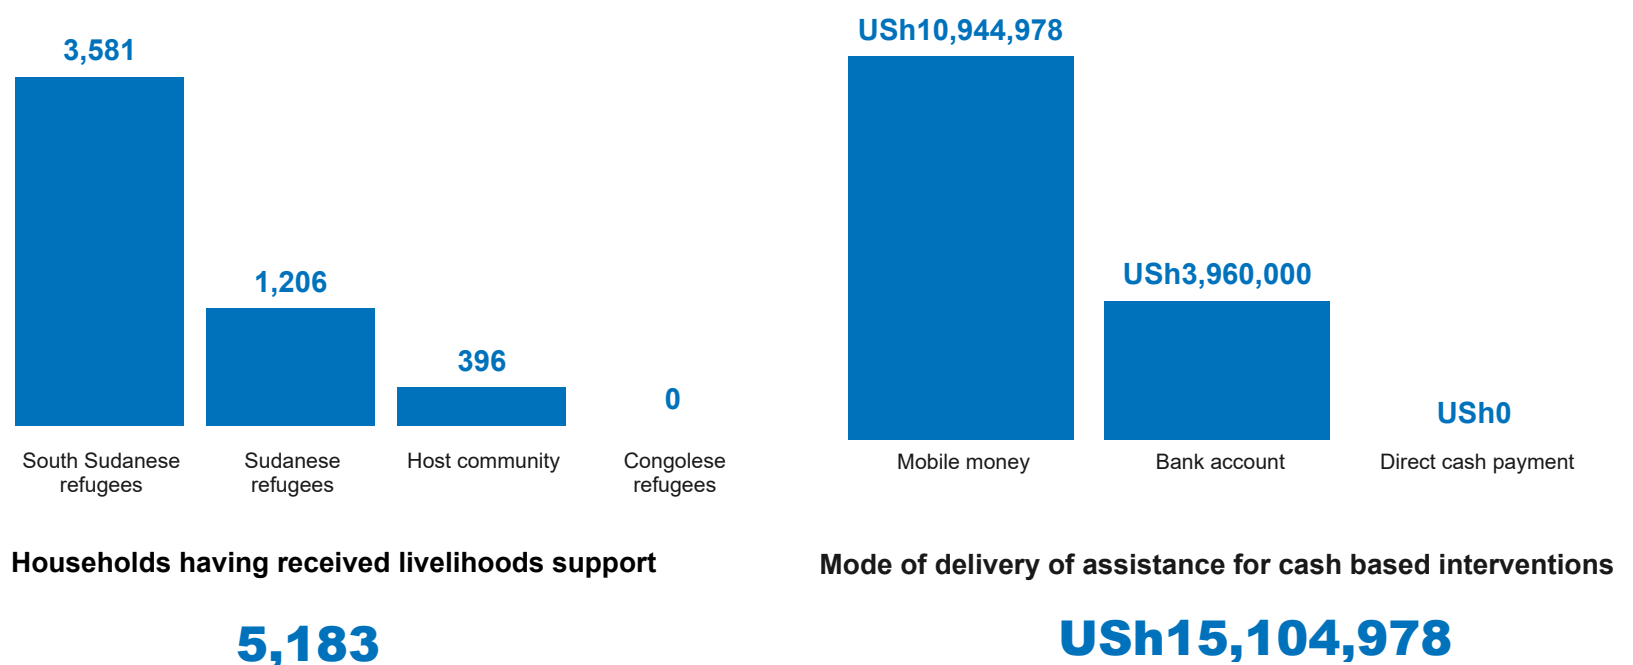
3,581
South Sudanese refugees

1,206
Sudanese refugees

396
Host community

0
Congolese refugees

Households having received livelihoods support

5,183

USh10,944,978
Mobile money

USh3,960,000
Bank account

USh0
Direct cash payment

Mode of delivery of assistance for cash based interventions

USh15,104,978